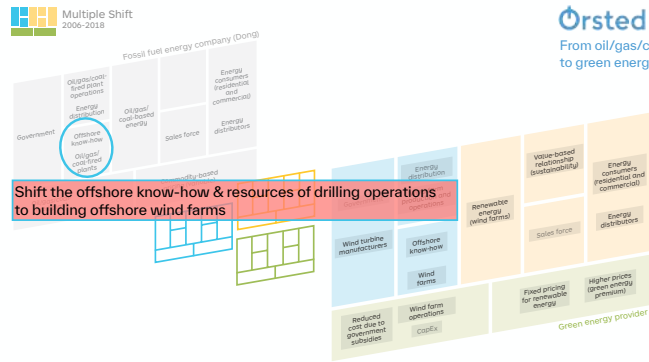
Multiple Shift
2006-2018

Ørsted
From oil/gas/c
to green energ

Fossil fuel energy company (Dong)

Government

Oil/gas/coal-fired plant operations

Energy distribution

Offshore know-how

Oil/gas/coal-fired plants

Oil/gas/coal-based energy

Sales force

Energy consumers (residential and commercial)

Energy distributors

Commodity-based

Shift the offshore know-how & resources of drilling operations to building offshore wind farms

Energy distribution

Wind turbine manufacturers

Offshore know-how

Wind farms

Renewable energy (wind farms)

Value-based relationship (sustainability)

Sales force

Energy consumers (residential and commercial)

Energy distributors

Reduced cost due to government subsidies

Wind farm operations

CapEx

Fixed pricing for renewable energy

Higher prices (green energy premium)

Green energy provider